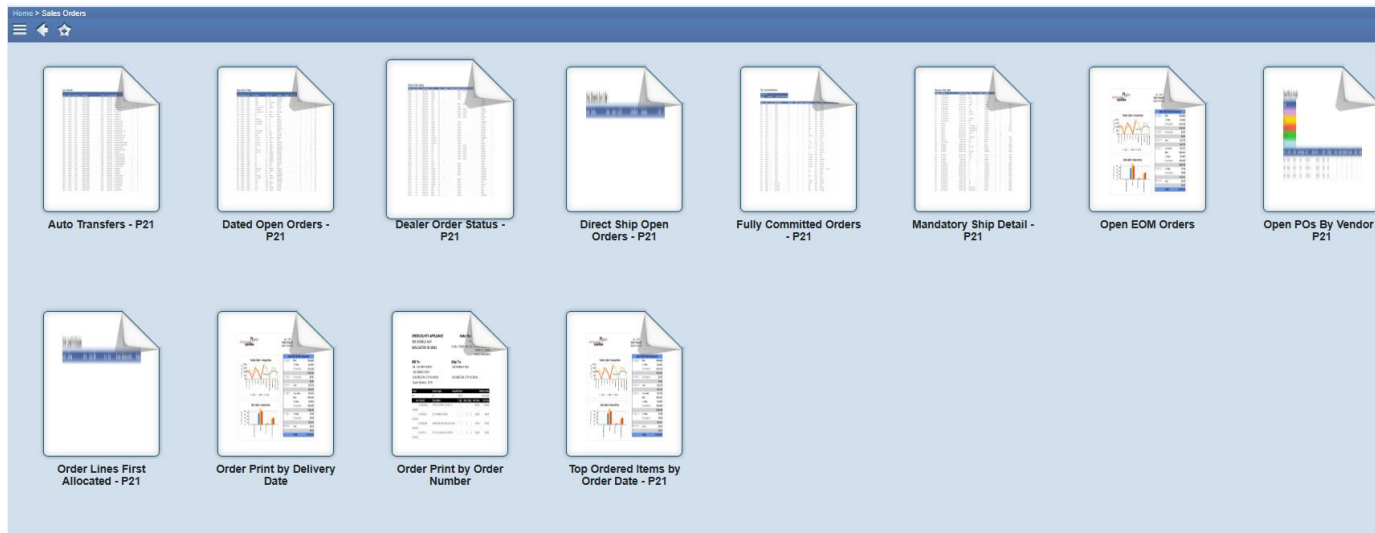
Home > Sales Orders

Auto Transfers - P21

Dated Open Orders - P21

Dealer Order Status - P21

Direct Ship Open Orders - P21

Fully Committed Orders - P21

Mandatory Ship Detail - P21

Open EOM Orders

Open POs By Vendor P21

Order Lines First Allocated - P21

Order Print by Delivery Date

Order Print by Order Number

Top Ordered Items by Order Date - P21